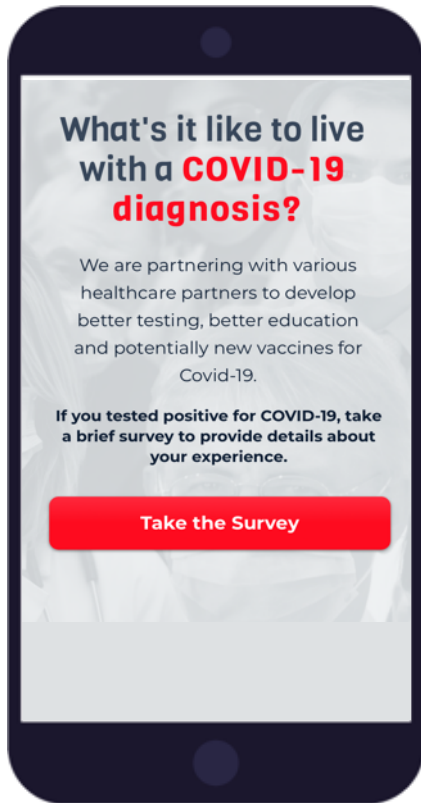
What's it like to live with a COVID-19 diagnosis?

We are partnering with various healthcare partners to develop better testing, better education and potentially new vaccines for Covid-19.

If you tested positive for COVID-19, take a brief survey to provide details about your experience.

Take the Survey